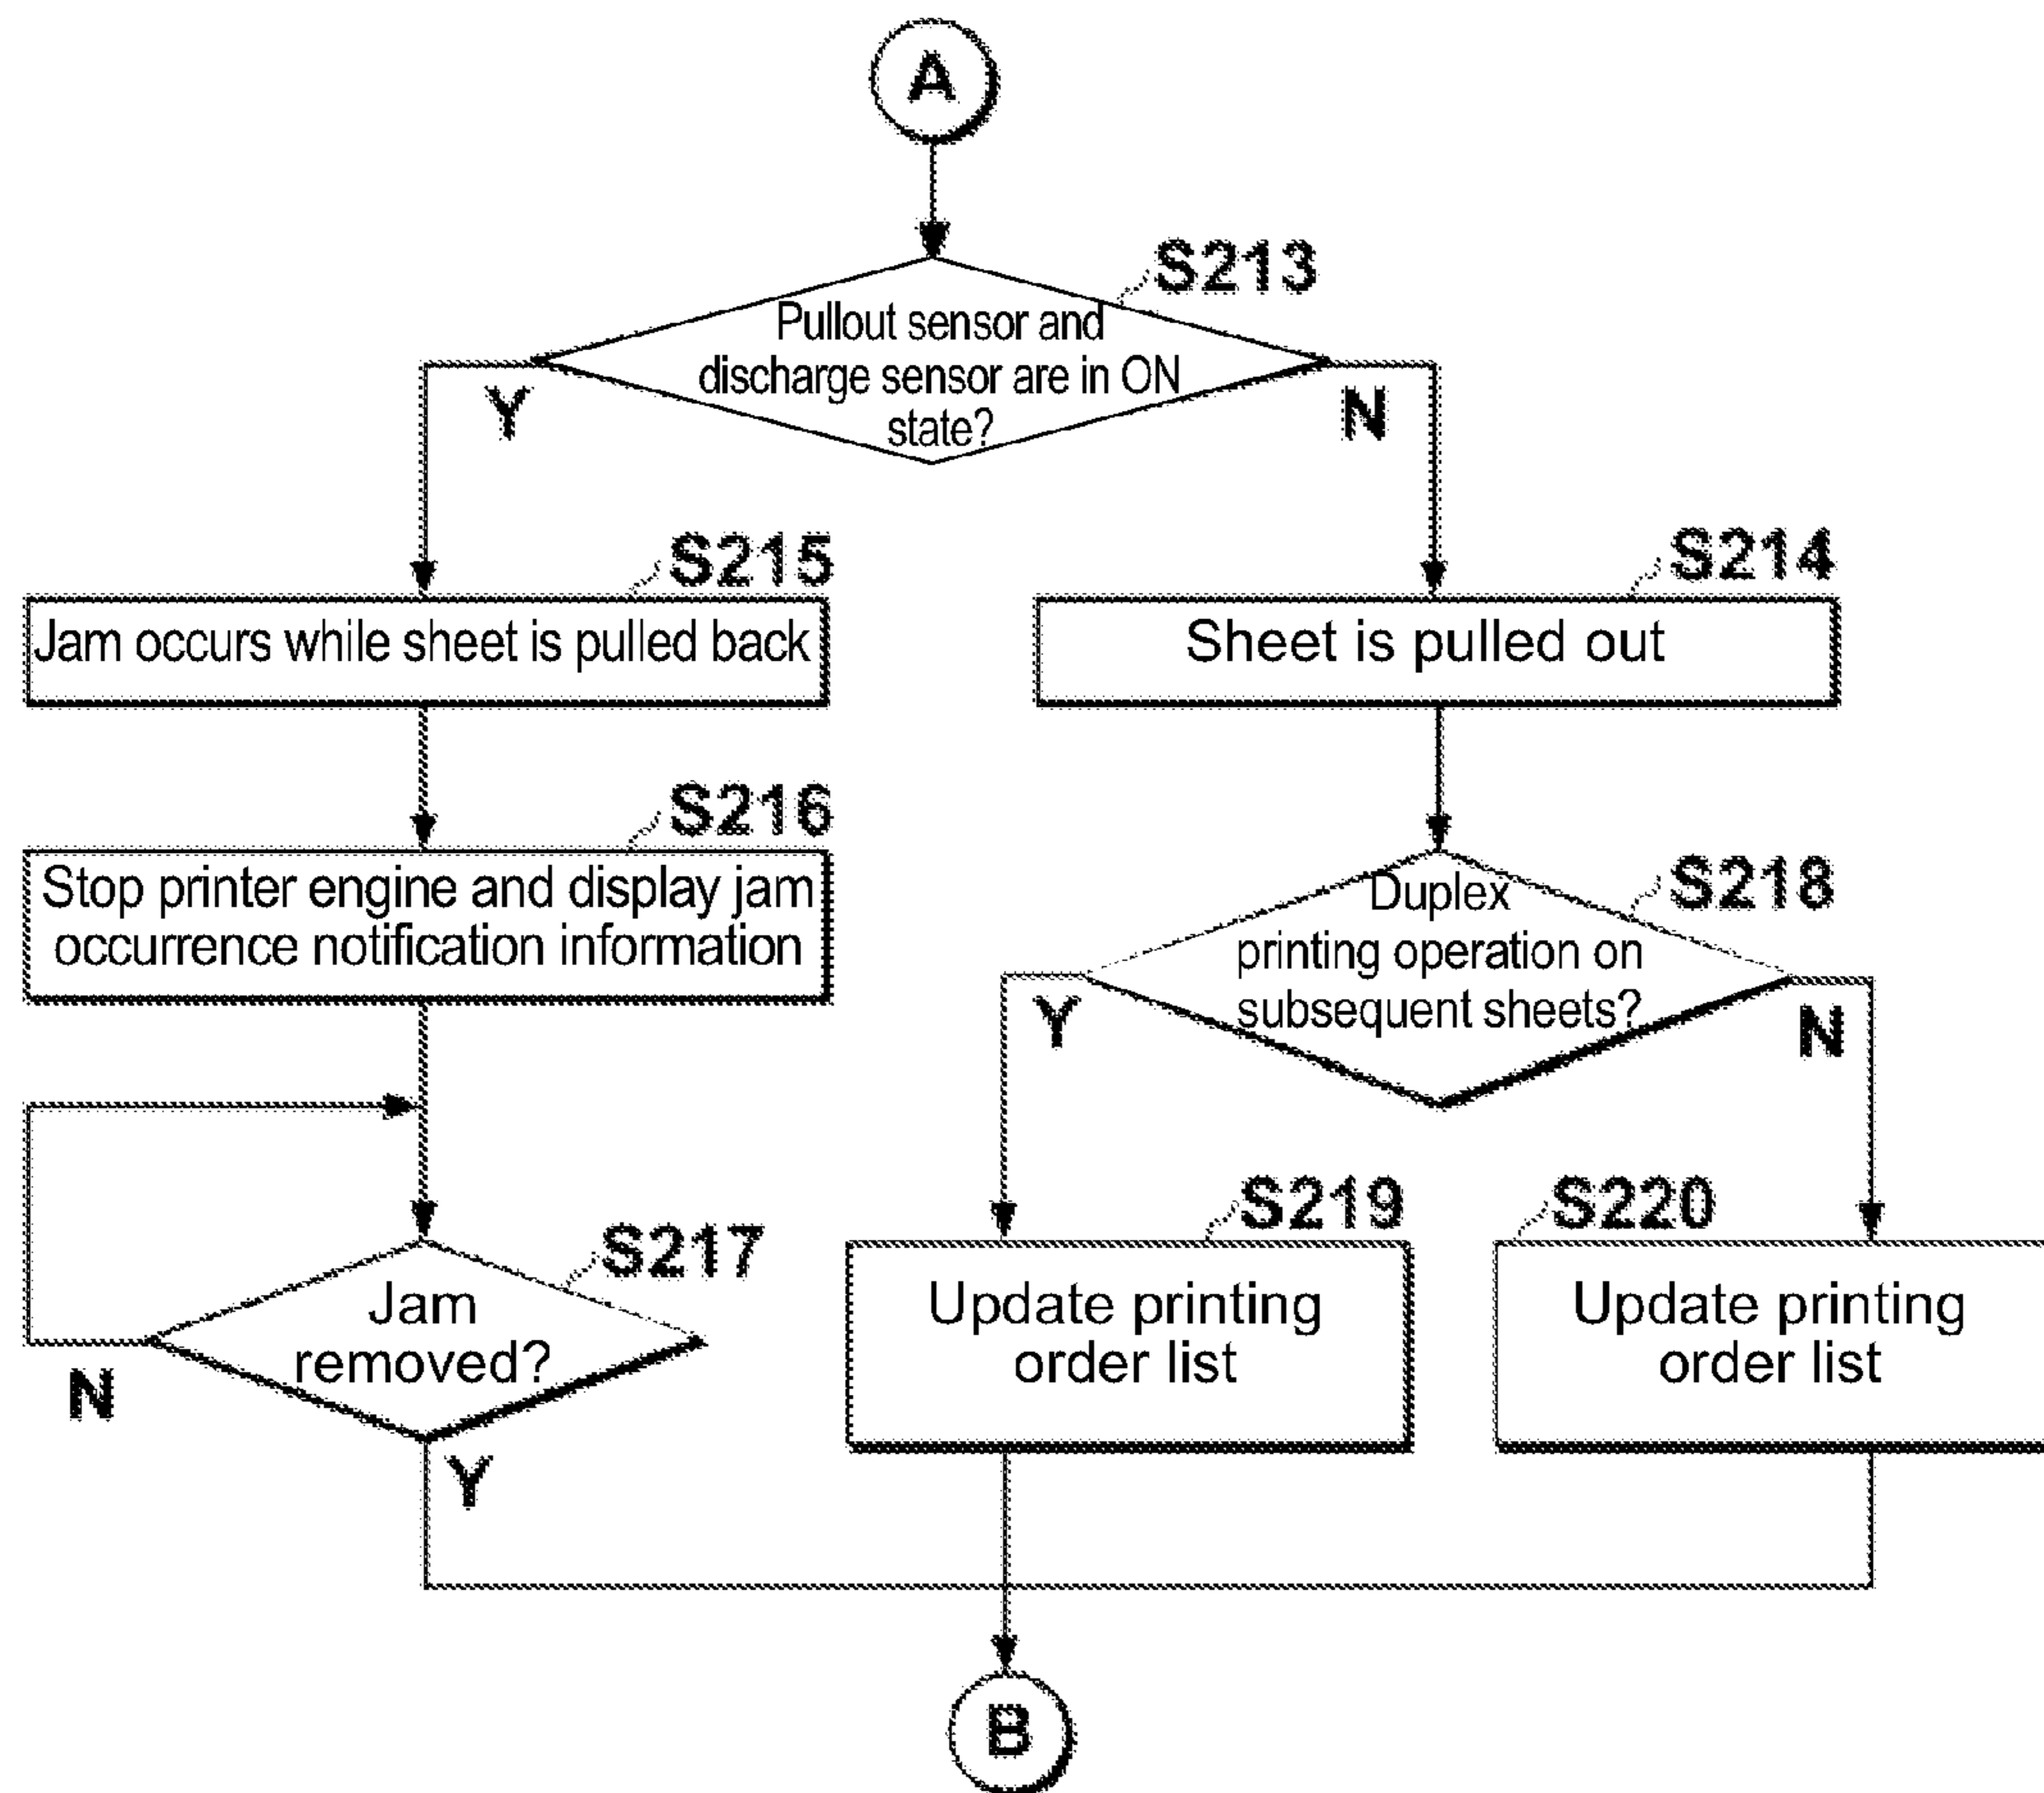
A

S213
Pullout sensor and discharge sensor are in ON state?

Y

N

S215
Jam occurs while sheet is pulled back

S214
Sheet is pulled out

S216
Stop printer engine and display jam occurrence notification information

S218
Duplex printing operation on subsequent sheets?

Y

N

S217
Jam removed?

N

Y

S219
Update printing order list

S220
Update printing order list

B